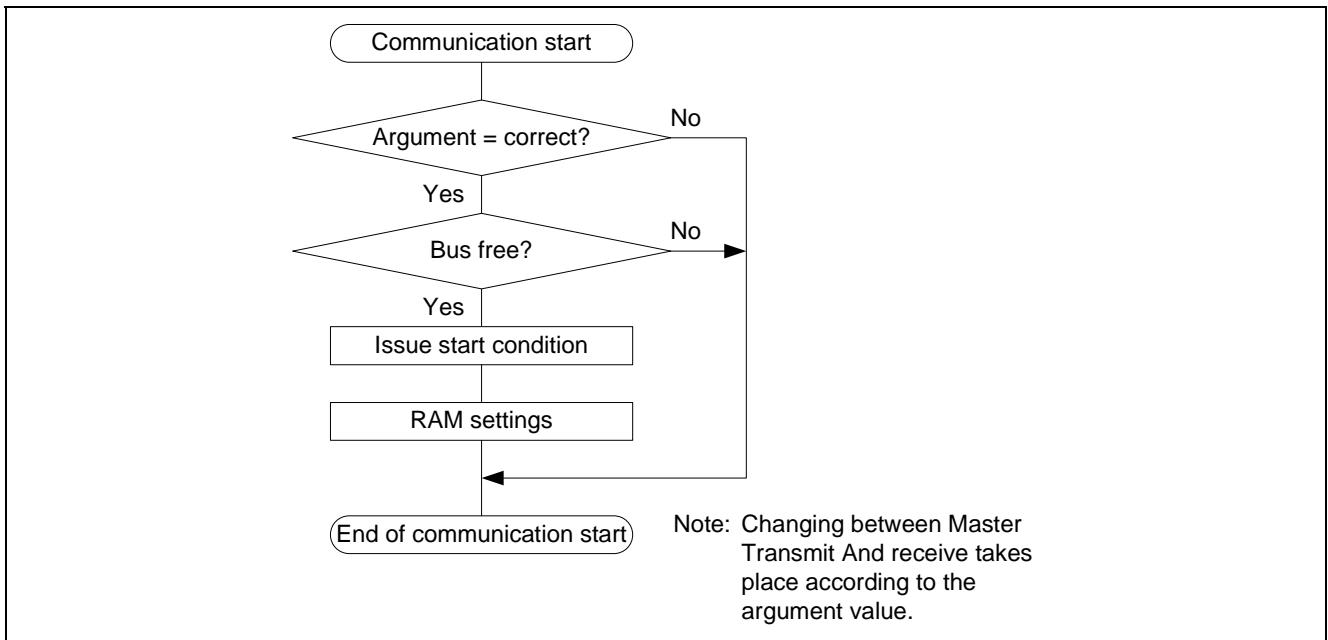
Communication start

Argument = correct?

No

Yes

Bus free?

No

Yes

Issue start condition

RAM settings

End of communication start

Note: Changing between Master Transmit And receive takes place according to the argument value.